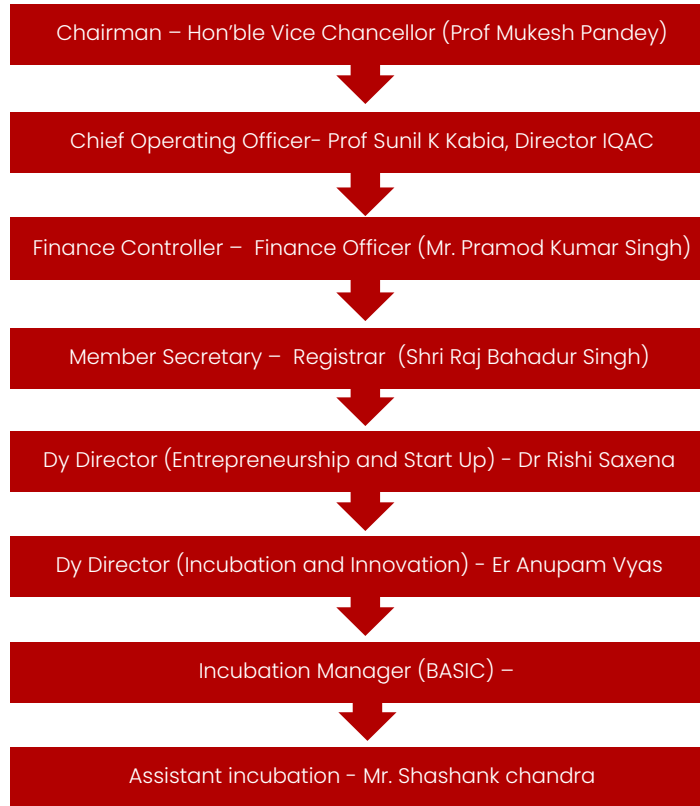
Chairman – Hon’ble Vice Chancellor (Prof Mukesh Pandey)

Chief Operating Officer- Prof Sunil K Kabia, Director IQAC

Finance Controller – Finance Officer (Mr. Pramod Kumar Singh)

Member Secretary – Registrar (Shri Raj Bahadur Singh)

Dy Director (Entrepreneurship and Start Up) - Dr Rishi Saxena

Dy Director (Incubation and Innovation) - Er Anupam Vyas

Incubation Manager (BASIC) –

Assistant incubation - Mr. Shashank chandra